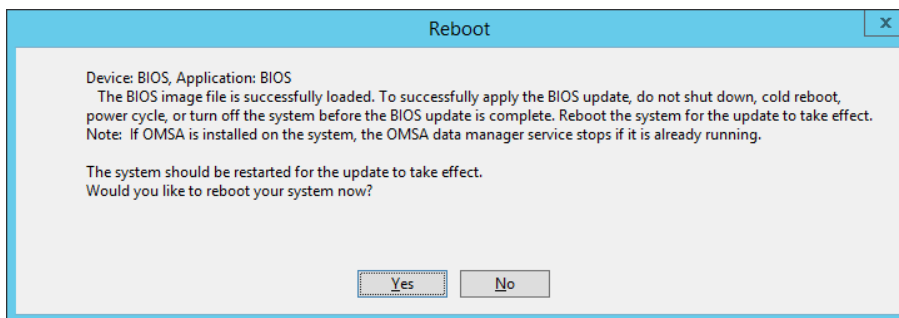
Reboot

x

Device: BIOS, Application: BIOS
The BIOS image file is successfully loaded. To successfully apply the BIOS update, do not shut down, cold reboot, power cycle, or turn off the system before the BIOS update is complete. Reboot the system for the update to take effect.
Note: If OMSA is installed on the system, the OMSA data manager service stops if it is already running.

The system should be restarted for the update to take effect.
Would you like to reboot your system now?

Yes

No